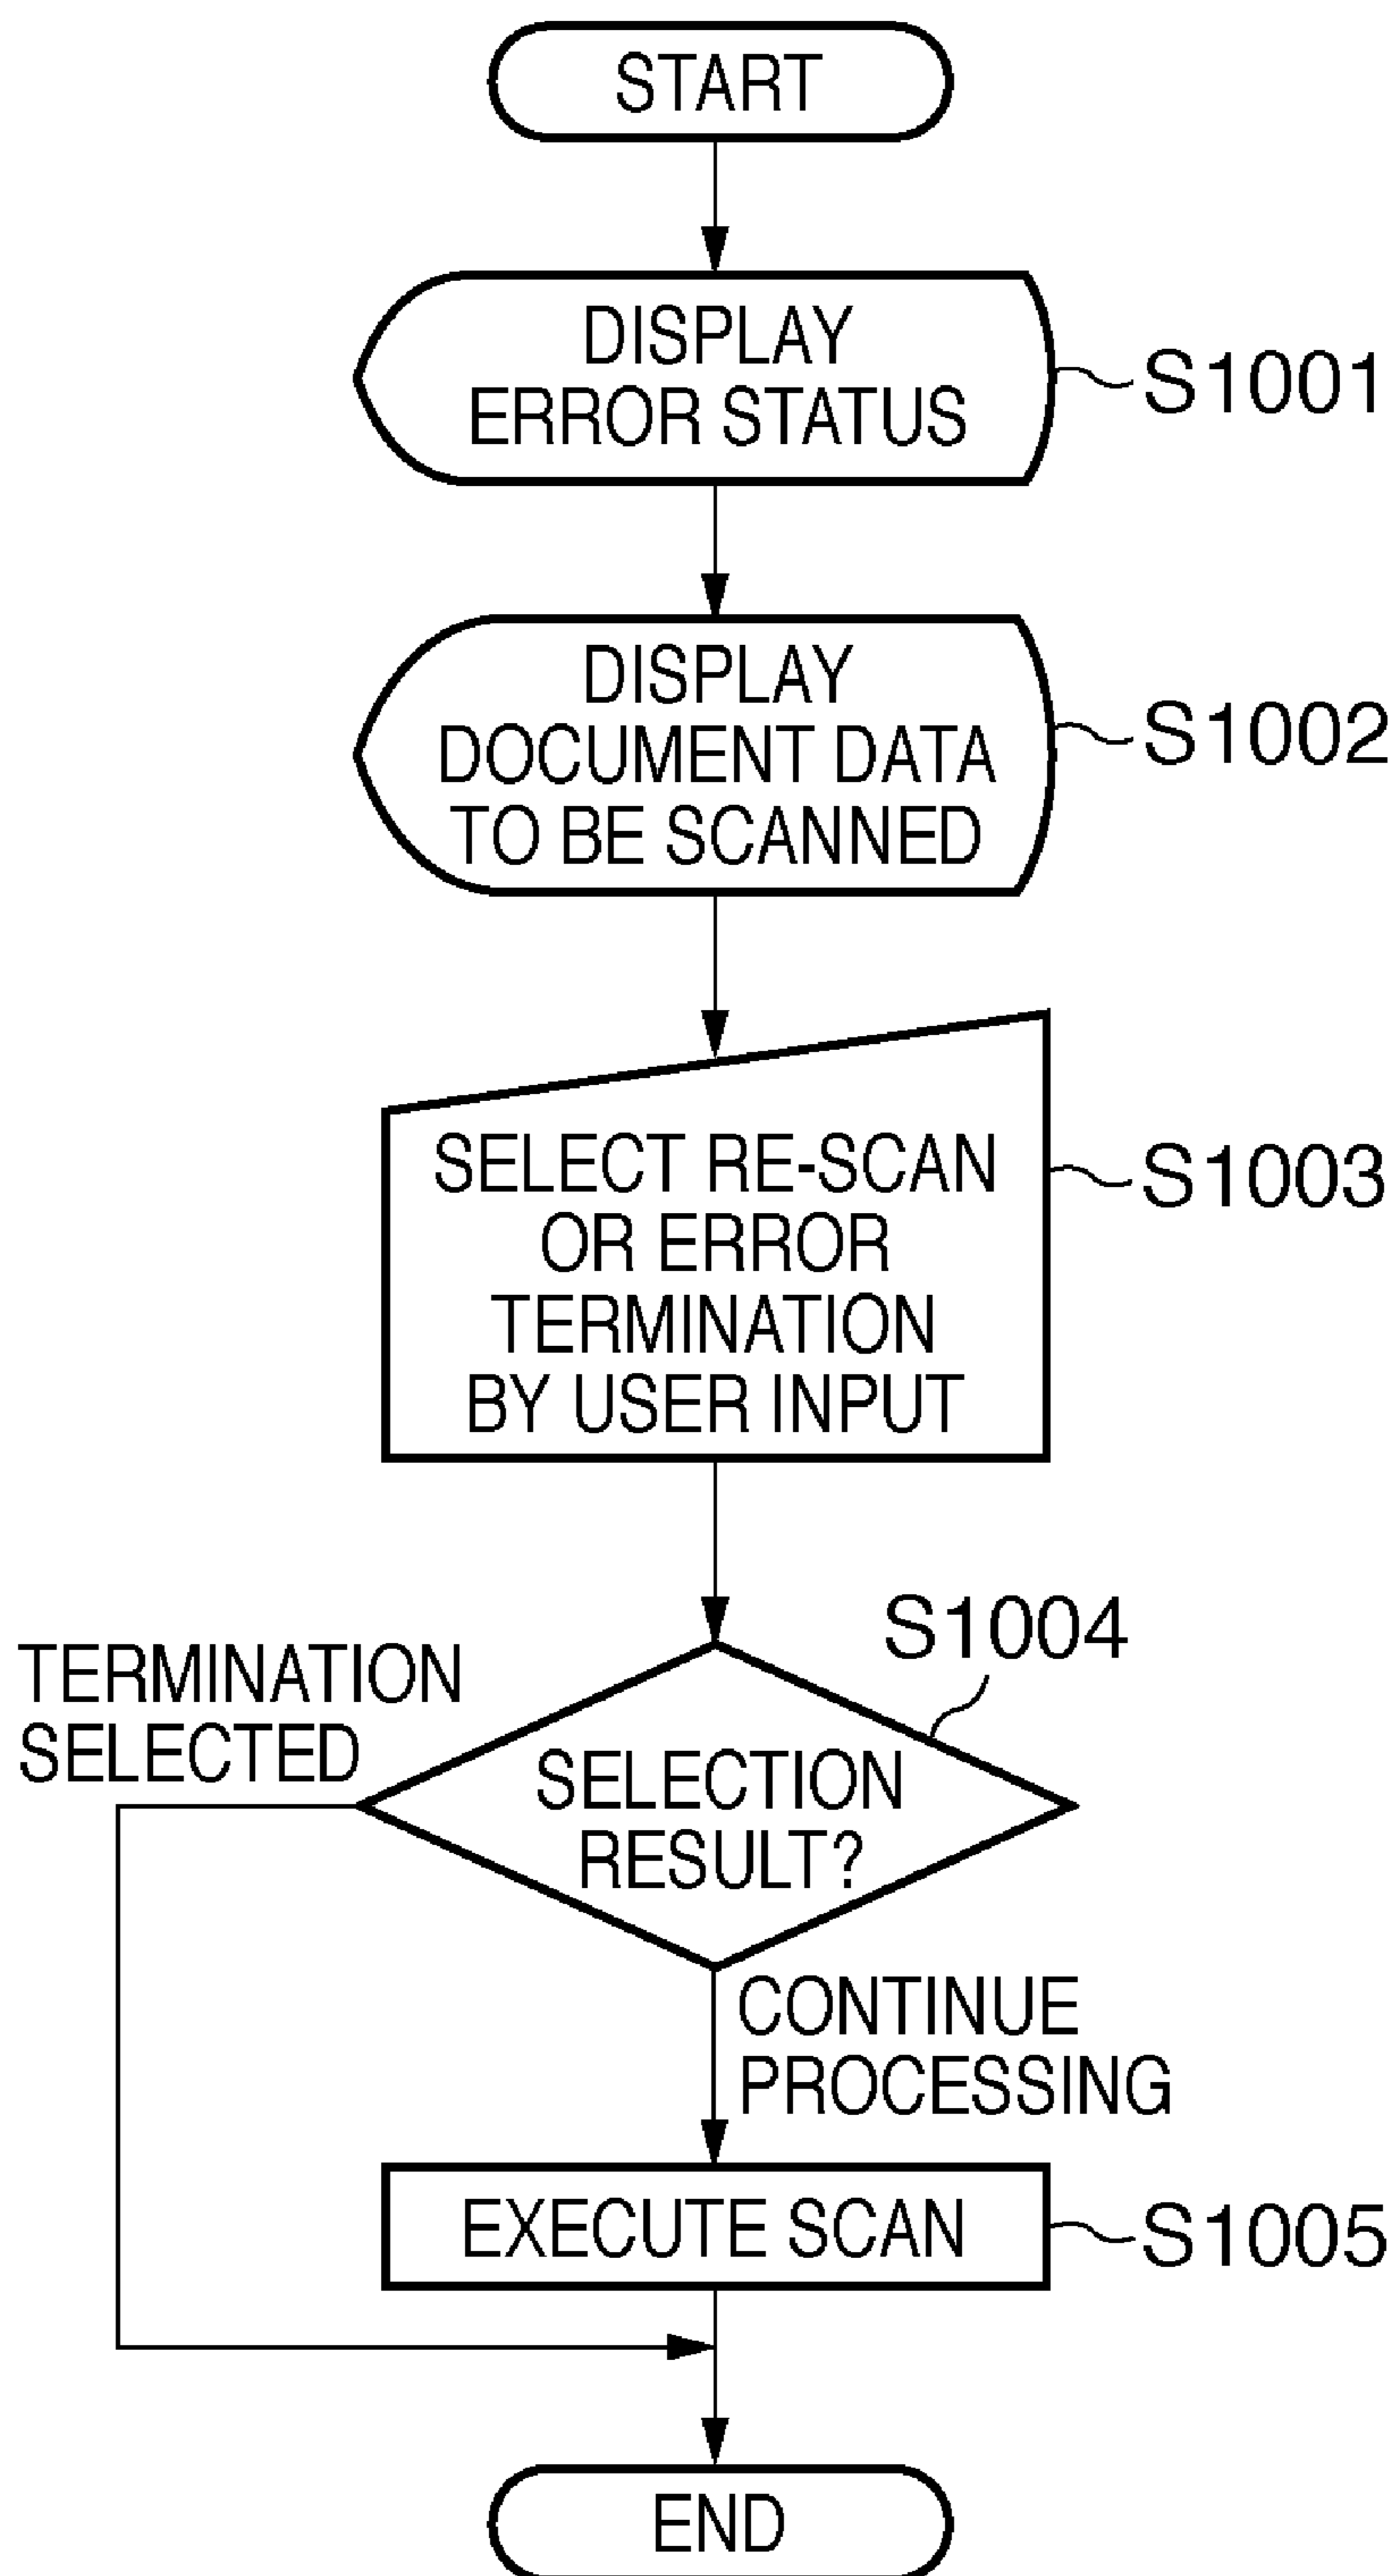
START

DISPLAY ERROR STATUS

S1001

DISPLAY DOCUMENT DATA TO BE SCANNED

S1002

SELECT RE-SCAN OR ERROR TERMINATION BY USER INPUT

S1003

S1004

TERMINATION SELECTED

SELECTION RESULT?

CONTINUE PROCESSING

EXECUTE SCAN

S1005

END